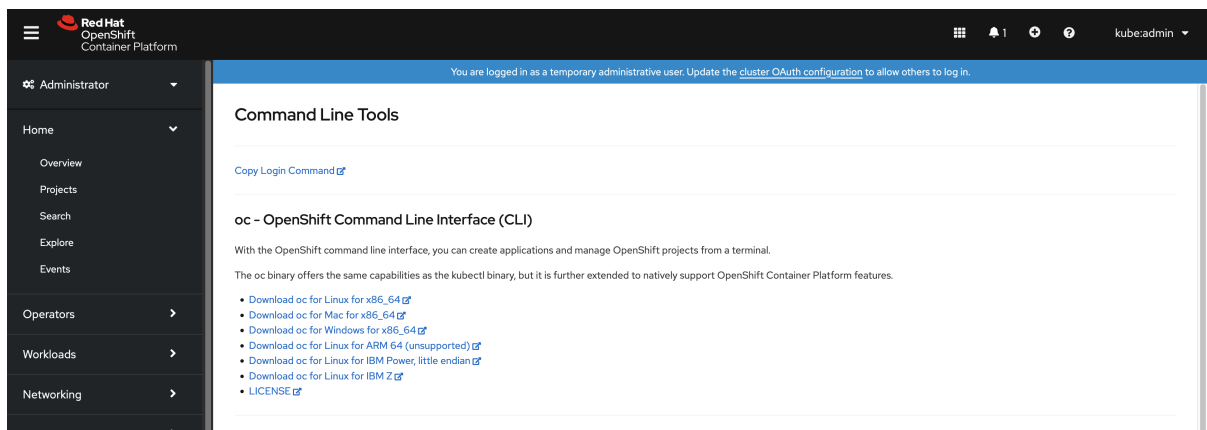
Red Hat
OpenShift
Container Platform

1

kube:admin

Administrator

Home

Overview

Projects

Search

Explore

Events

Operators

Workloads

Networking

You are logged in as a temporary administrative user. Update the cluster OAuth configuration to allow others to log in.

Command Line Tools

Copy Login Command

oc - OpenShift Command Line Interface (CLI)

With the OpenShift command line interface, you can create applications and manage OpenShift projects from a terminal.

The oc binary offers the same capabilities as the kubectl binary, but it is further extended to natively support OpenShift Container Platform features.

- Download oc for Linux for x86_64
- Download oc for Mac for x86_64
- Download oc for Windows for x86_64
- Download oc for Linux for ARM 64 (unsupported)
- Download oc for Linux for IBM Power, little endian
- Download oc for Linux for IBM Z
- LICENSE